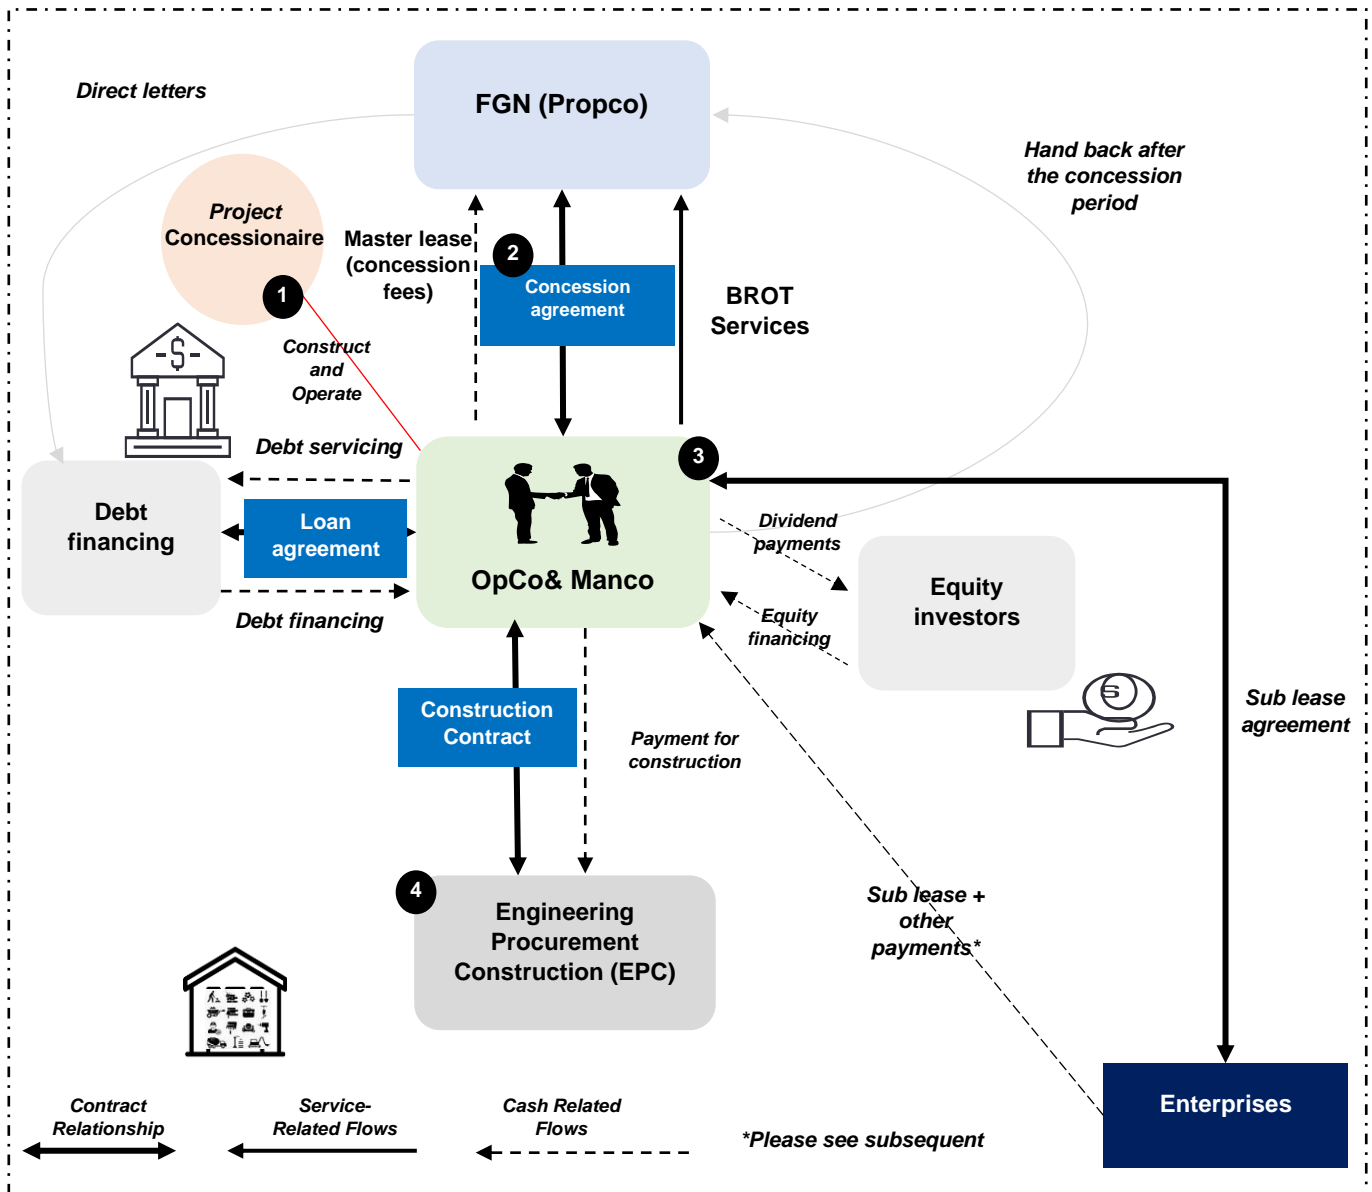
Direct letters

FGN (Propco)

Hand back after the concession period

Project Concessionaire

1

Master lease (concession fees)

2

Concession agreement

BROT Services

Construct and Operate

Debt servicing

3

Debt financing

Loan agreement

OpCo& Manco

Dividend payments

Equity investors

Equity financing

Debt financing

Sub lease agreement

Construction Contract

Payment for construction

4

Engineering Procurement Construction (EPC)

Sub lease + other payments*

Enterprises

Contract Relationship

Service-Related Flows

Cash Related Flows

*Please see subsequent